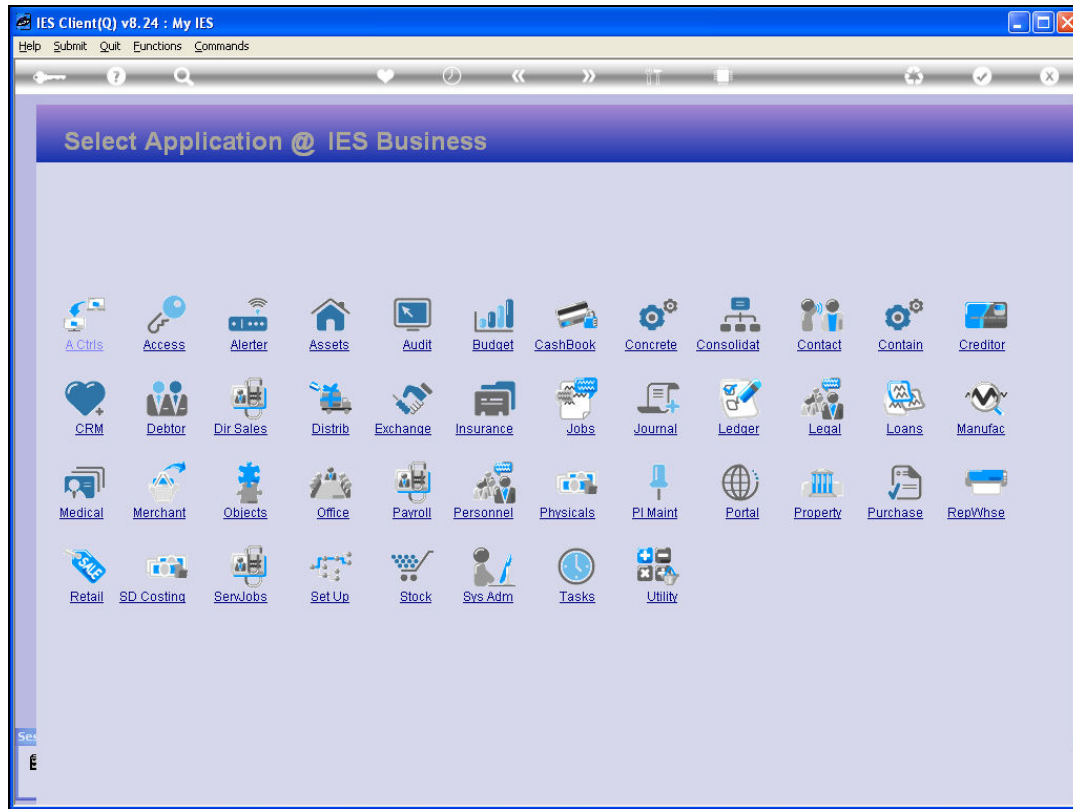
IES Client(Q) v8.24 : My IES

Help Submit Quit Functions Commands

Select Application @ IES Business

A Ctrls Access Alerter Assets Audit Budget CashBook Concrete Consolidat Contact Contain Creditor

CRM Debtor Dir Sales Distrib Exchange Insurance Jobs Journal Ledger Legal Loans Manufac

Medical Merchant Objects Office Payroll Personnel Physicals Pl Maint Portal Property Purchase RepWhse

Retail SD Costing ServJobs Set Up Stock Sys Adm Tasks Utility

SALE

Ses

E